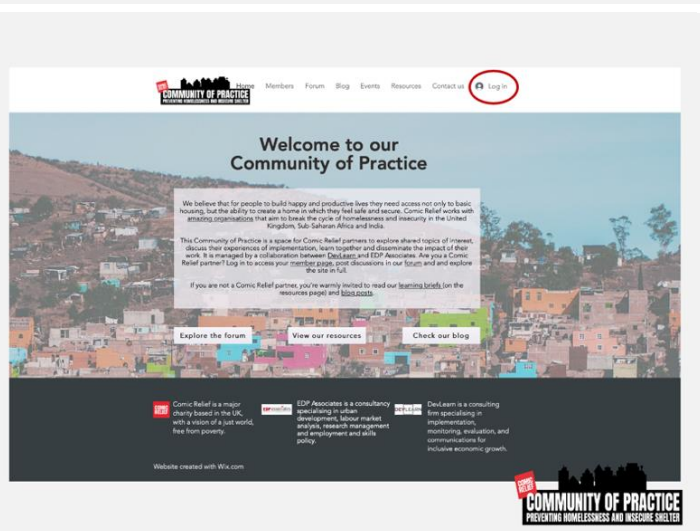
COMIC RELIEF COMMUNITY OF PRACTICE
PREVENTING HOMELESSNESS AND INSECURE SHELTER

Home Members Forum Blog Events Resources Contact us Log In

Welcome to our Community of Practice

We believe that for people to build happy and productive lives they need access not only to basic housing, but the ability to create a home in which they feel safe and secure. Comic Relief works with amazing organisations that aim to break the cycle of homelessness and insecurity in the United Kingdom, Sub-Saharan Africa and India.

This Community of Practice is a space for Comic Relief partners to explore shared topics of interest, discuss their experiences of implementation, learn together and disseminate the impact of their work. It is managed by a collaboration between DevLearn and EDP Associates. Are you a Comic Relief partner? Log in to access your member page, post discussions in our forum and and explore the site in full.

If you are not a Comic Relief partner, you're warmly invited to read our learning briefs (on the resources page) and blog posts.

Explore the forum View our resources Check our blog

COMIC RELIEF
Comic Relief is a major charity based in the UK, with a vision of a just world, free from poverty.

EDP ASSOCIATES
EDP Associates is a consultancy specialising in urban development, labour market analysis, research management and employment and skills policy.

DEVLEARN
DevLearn is a consulting firm specialising in implementation, monitoring, evaluation, and communications for inclusive economic growth.

Website created with Wix.com

COMIC RELIEF COMMUNITY OF PRACTICE
PREVENTING HOMELESSNESS AND INSECURE SHELTER